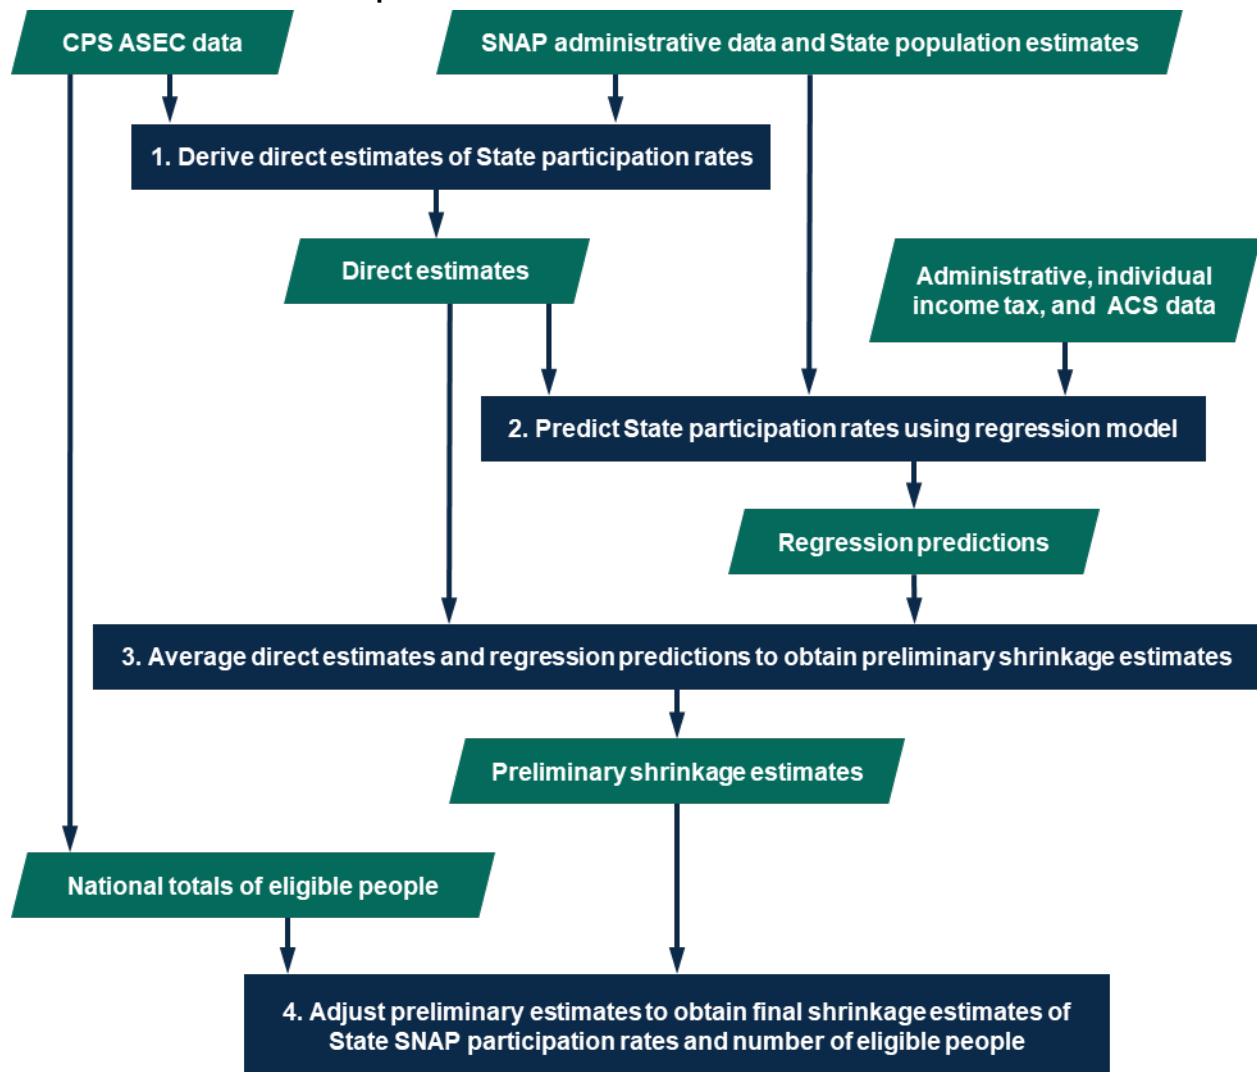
CPS ASEC data

SNAP administrative data and State population estimates

1. Derive direct estimates of State participation rates

Direct estimates

Administrative, individual income tax, and ACS data

2. Predict State participation rates using regression model

Regression predictions

3. Average direct estimates and regression predictions to obtain preliminary shrinkage estimates

Preliminary shrinkage estimates

National totals of eligible people

4. Adjust preliminary estimates to obtain final shrinkage estimates of State SNAP participation rates and number of eligible people